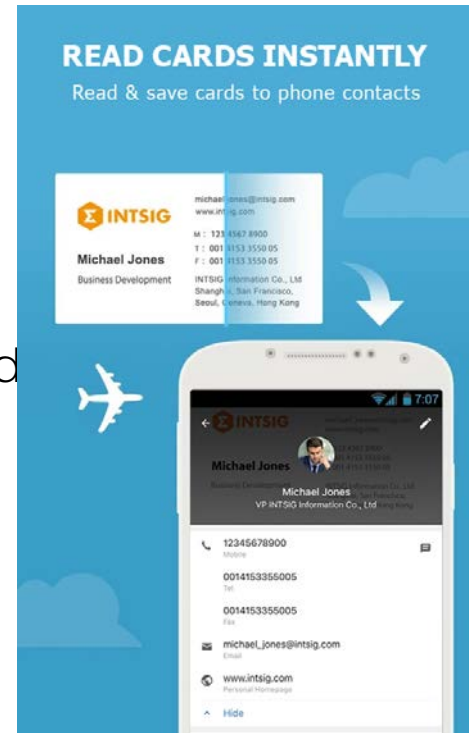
READ CARDS INSTANTLY
Read & save cards to phone contacts

INTSIG
Michael Jones
Business Development
michael_jones@intsig.com
www.intsig.com
M : 12345678900
T : 001 4153 3550 05
F : 001 4153 3550 05
INTSIG Information Co., Ltd
Shanghai, San Francisco, Seoul, Geneva, Hong Kong

d

7:07
INTSIG
Michael Jones
Michael Jones
VP INTSIG Information Co., Ltd
12345678900
Mobile
0014153355005
Tel
0014153355005
Fax
michael_jones@intsig.com
Email
www.intsig.com
Personal Homepage
Hide